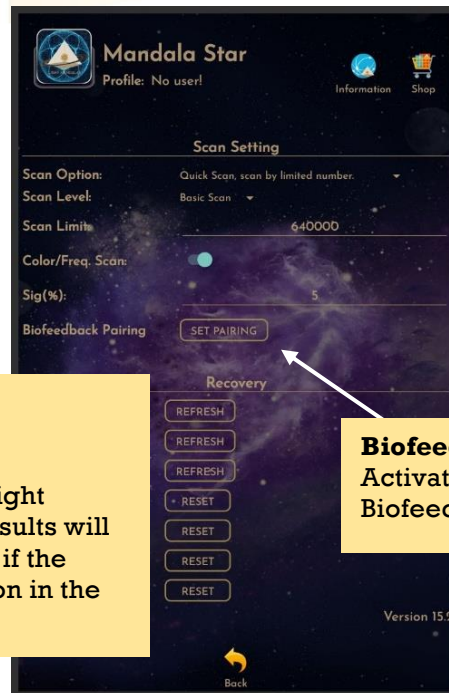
Mandala Star
Profile: No user!

Information
Shop

Scan Setting

Scan Option: Quick Scan, scan by limited number.
Scan Level: Basic Scan
Scan Limit: 640000
Color/Freq. Scan:
Sig(%): 5
Biofeedback Pairing SET PAIRING

Recovery

REFRESH
REFRESH
REFRESH
RESET
RESET
RESET
RESET

ight
sults will
if the
on in the

Biofeed
Activat
Biofeed

Version 15.

Back